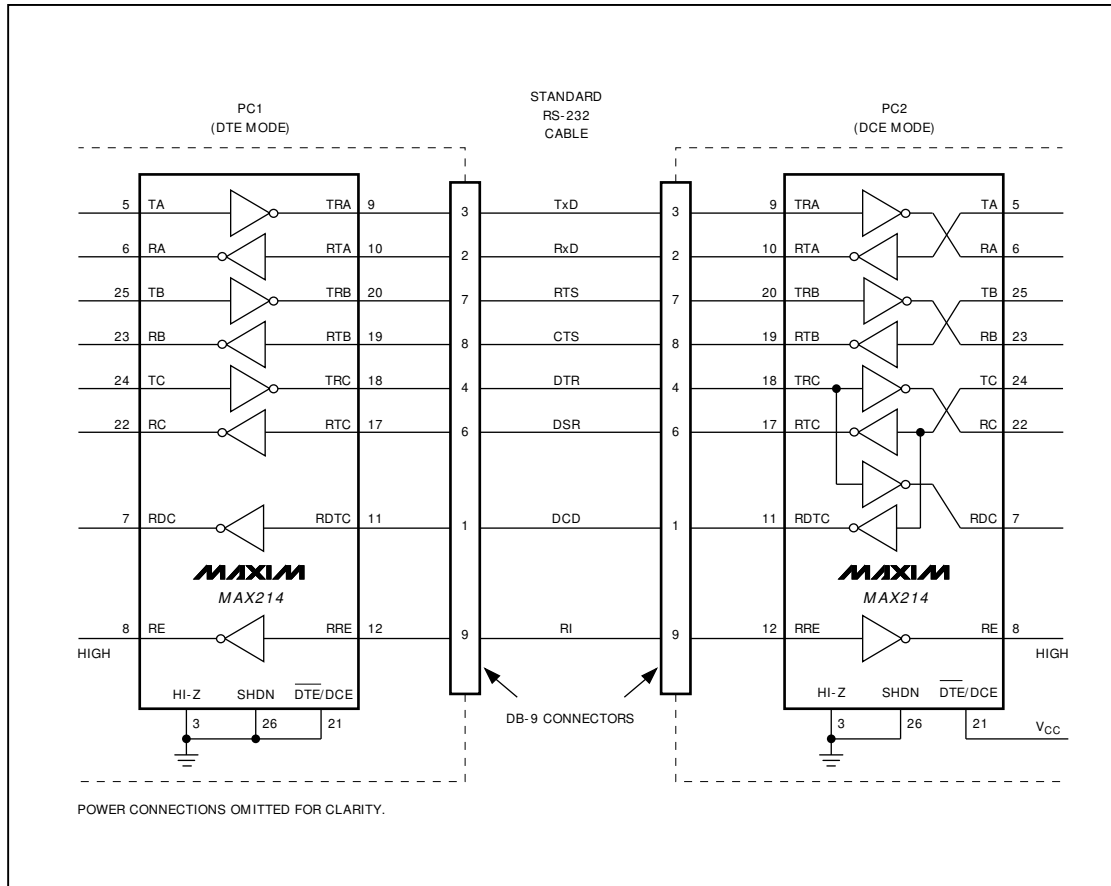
PC1
(DTE MODE)

STANDARD
RS-232
CABLE

PC2
(DCE MODE)

5 TA TRA 9
6 RA RTA 10
25 TB TRB 20
23 RB RTB 19
24 TC TRC 18
22 RC RTC 17
7 RDC RDTC 11

MAXIM
MAX214

8 RE RRE 12
HIGH
HI-Z SHDN $\overline{DTE}$/DCE
3 26 21

3 TxD 3
2 RxD 2
7 RTS 7
8 CTS 8
4 DTR 4
6 DSR 6
1 DCD 1
9 RI 9

DB-9 CONNECTORS

9 TRA TA 5
10 RTA RA 6
20 TRB TB 25
19 RTB RB 23
18 TRC TC 24
17 RTC RC 22
11 RDTC RDC 7

MAXIM
MAX214

12 RRE RE 8
HIGH
HI-Z SHDN $\overline{DTE}$/DCE
3 26 21 $V_{CC}$

POWER CONNECTIONS OMITTED FOR CLARITY.